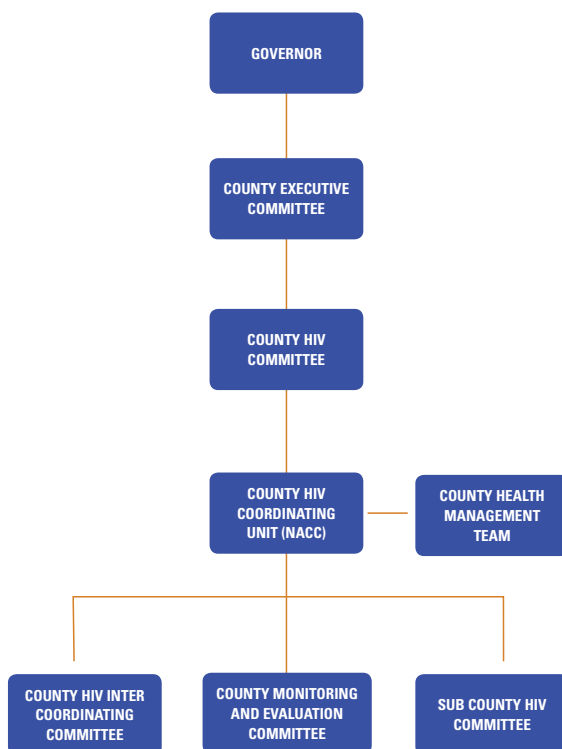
GOVERNOR

COUNTY EXECUTIVE COMMITTEE

COUNTY HIV COMMITTEE

COUNTY HIV COORDINATING UNIT (NACC)

COUNTY HEALTH MANAGEMENT TEAM

COUNTY HIV INTER COORDINATING COMMITTEE

COUNTY MONITORING AND EVALUATION COMMITTEE

SUB COUNTY HIV COMMITTEE